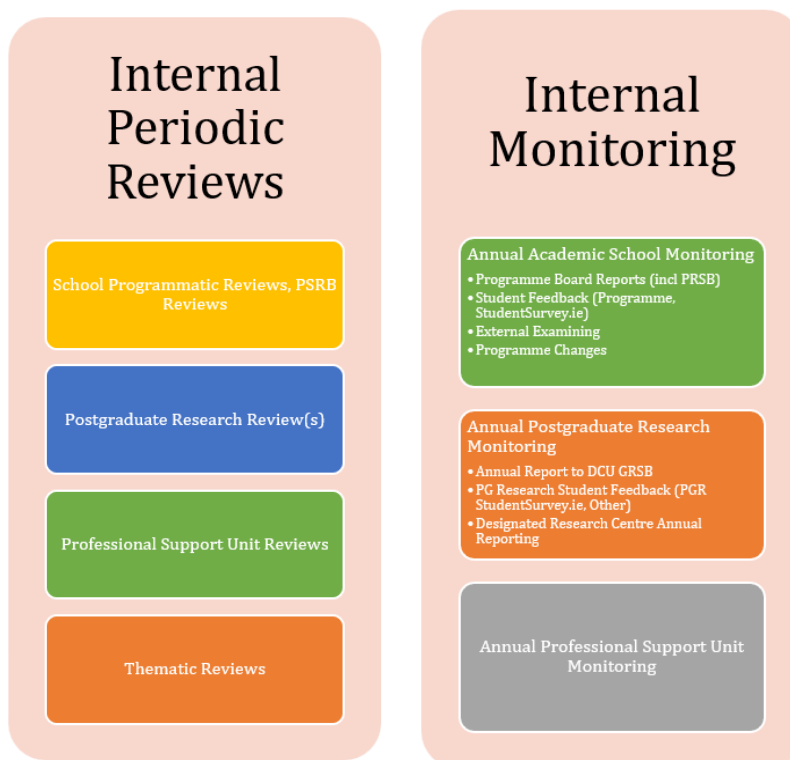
Internal Periodic Reviews

School Programmatic Reviews, PSRB Reviews

Postgraduate Research Review(s)

Professional Support Unit Reviews

Thematic Reviews

Internal Monitoring

Annual Academic School Monitoring
- Programme Board Reports (incl PRSB)
- Student Feedback (Programme, StudentSurvey.ie)
- External Examining
- Programme Changes

Annual Postgraduate Research Monitoring
- Annual Report to DCU GRSB
- PG Research Student Feedback (PGR StudentSurvey.ie, Other)
- Designated Research Centre Annual Reporting

Annual Professional Support Unit Monitoring